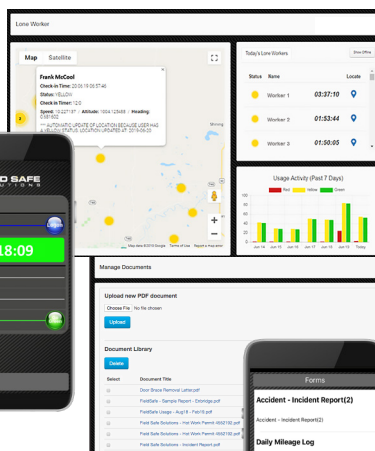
Lone Worker

Map Satellite

Frank McCool
Check in Time: 2019-06-05 07:46
Status: YELLOW
Check in Timer: 12:0
Speed: 0.00 | Altitude: 1904.123456 | Heading: 0.681602
*** AUTOMATIC UPDATE OF LOCATION BECAUSE USER HAS A YELLOW STATUS. LOCATION UPDATED AT: 2019-06-05

Map data ©2019 Google Terms of Use Report a map error

Today's Lone Workers

Show Offline

| Status | Name | Locate |
|---|---|---|
| | Worker 1 | 03:37:10 |
| | Worker 3 | 01:53:44 |
| | Worker 2 | 01:03:25 |

Usage Activity (Past 7 Days)

Red Yellow Green

Jun 14 Jun 15 Jun 16 Jun 17 Jun 18 Jun 19 Today

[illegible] SAFE
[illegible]TIONS

18:09

Manage Documents

Upload new PDF document

Choose File No file chosen

Upload

Document Library

Delete

| Select | Document Title |
|---|---|
| | Door Brace Removal Letter.pdf |
| | FieldSafe - Sample Report - Etobridge.pdf |
| | FieldSafe Usage - Aug19 - Feb16.pdf |
| | Field Safe Solutions - Hot Work Permit-1652150.pdf |
| | Field Safe Solutions - Hot Work Permit-1652150.pdf |
| | Field Safe Solutions - Hot Work Permit-1652150.pdf |

Forms

Accident - Incident Report(2)

Accident - Incident Report(2)

Daily Mileage Log